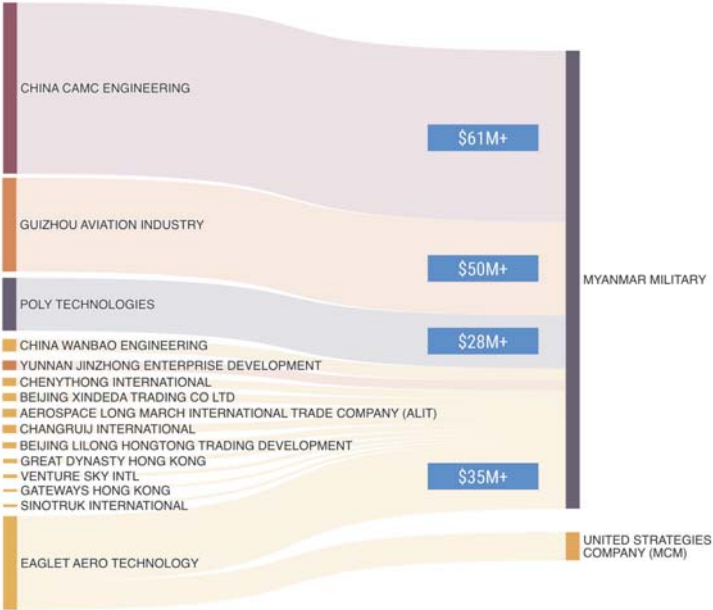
CHINA CAMC ENGINEERING

$61M+

GUIZHOU AVIATION INDUSTRY

$50M+

POLY TECHNOLOGIES

$28M+

CHINA WANBAO ENGINEERING
YUNNAN JINZHONG ENTERPRISE DEVELOPMENT
CHENYTHONG INTERNATIONAL
BEIJING XINDEDA TRADING CO LTD
AEROSPACE LONG MARCH INTERNATIONAL TRADE COMPANY (ALIT)
CHANGRUIJ INTERNATIONAL
BEIJING LILONG HONGTONG TRADING DEVELOPMENT
GREAT DYNASTY HONG KONG
VENTURE SKY INTL
GATEWAYS HONG KONG
SINOTRUK INTERNATIONAL

$35M+

MYANMAR MILITARY

EAGLET AERO TECHNOLOGY

UNITED STRATEGIES COMPANY (MCM)